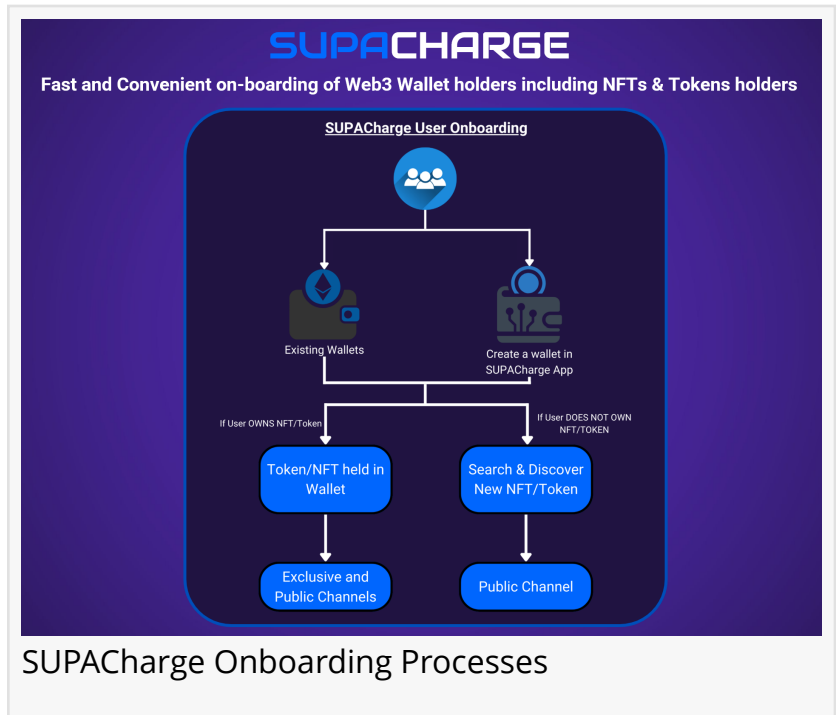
SUPACHARGE

Fast and Convenient on-boarding of Web3 Wallet holders including NFTs & Tokens holders

SUPACharge User Onboarding

Existing Wallets

Create a wallet in SUPACharge App

If User OWNS NFT/Token

If User DOES NOT OWN NFT/TOKEN

Token/NFT held in Wallet

Search & Discover New NFT/Token

Exclusive and Public Channels

Public Channel

SUPACharge Onboarding Processes